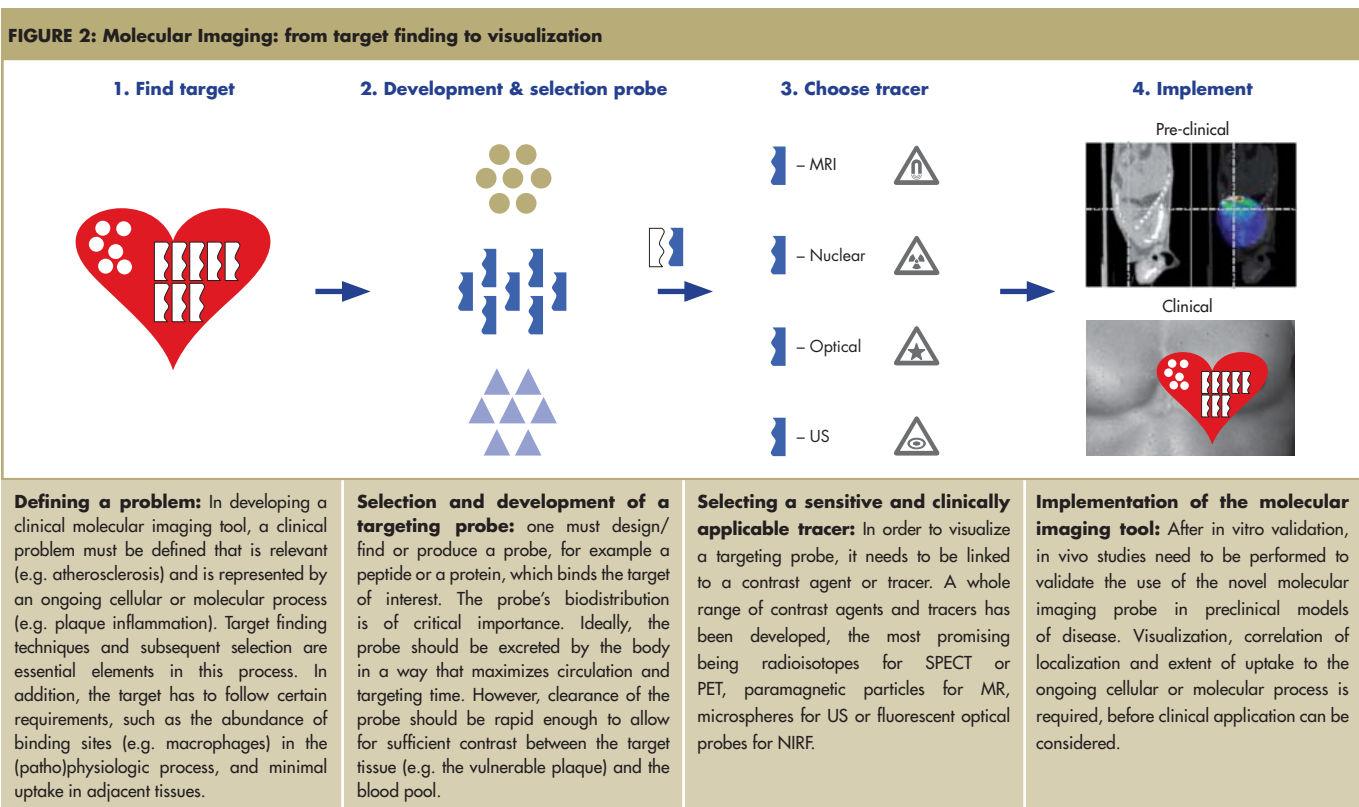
FIGURE 2: Molecular Imaging: from target finding to visualization

1. Find target

2. Development & selection probe

3. Choose tracer

– MRI

– Nuclear

– Optical

– US

4. Implement

Pre-clinical

Clinical

Defining a problem: In developing a clinical molecular imaging tool, a clinical problem must be defined that is relevant (e.g. atherosclerosis) and is represented by an ongoing cellular or molecular process (e.g. plaque inflammation). Target finding techniques and subsequent selection are essential elements in this process. In addition, the target has to follow certain requirements, such as the abundance of binding sites (e.g. macrophages) in the (patho)physiologic process, and minimal uptake in adjacent tissues.

Selection and development of a targeting probe: one must design/ find or produce a probe, for example a peptide or a protein, which binds the target of interest. The probe's biodistribution is of critical importance. Ideally, the probe should be excreted by the body in a way that maximizes circulation and targeting time. However, clearance of the probe should be rapid enough to allow for sufficient contrast between the target tissue (e.g. the vulnerable plaque) and the blood pool.

Selecting a sensitive and clinically applicable tracer: In order to visualize a targeting probe, it needs to be linked to a contrast agent or tracer. A whole range of contrast agents and tracers has been developed, the most promising being radioisotopes for SPECT or PET, paramagnetic particles for MR, microspheres for US or fluorescent optical probes for NIRF.

Implementation of the molecular imaging tool: After in vitro validation, in vivo studies need to be performed to validate the use of the novel molecular imaging probe in preclinical models of disease. Visualization, correlation of localization and extent of uptake to the ongoing cellular or molecular process is required, before clinical application can be considered.